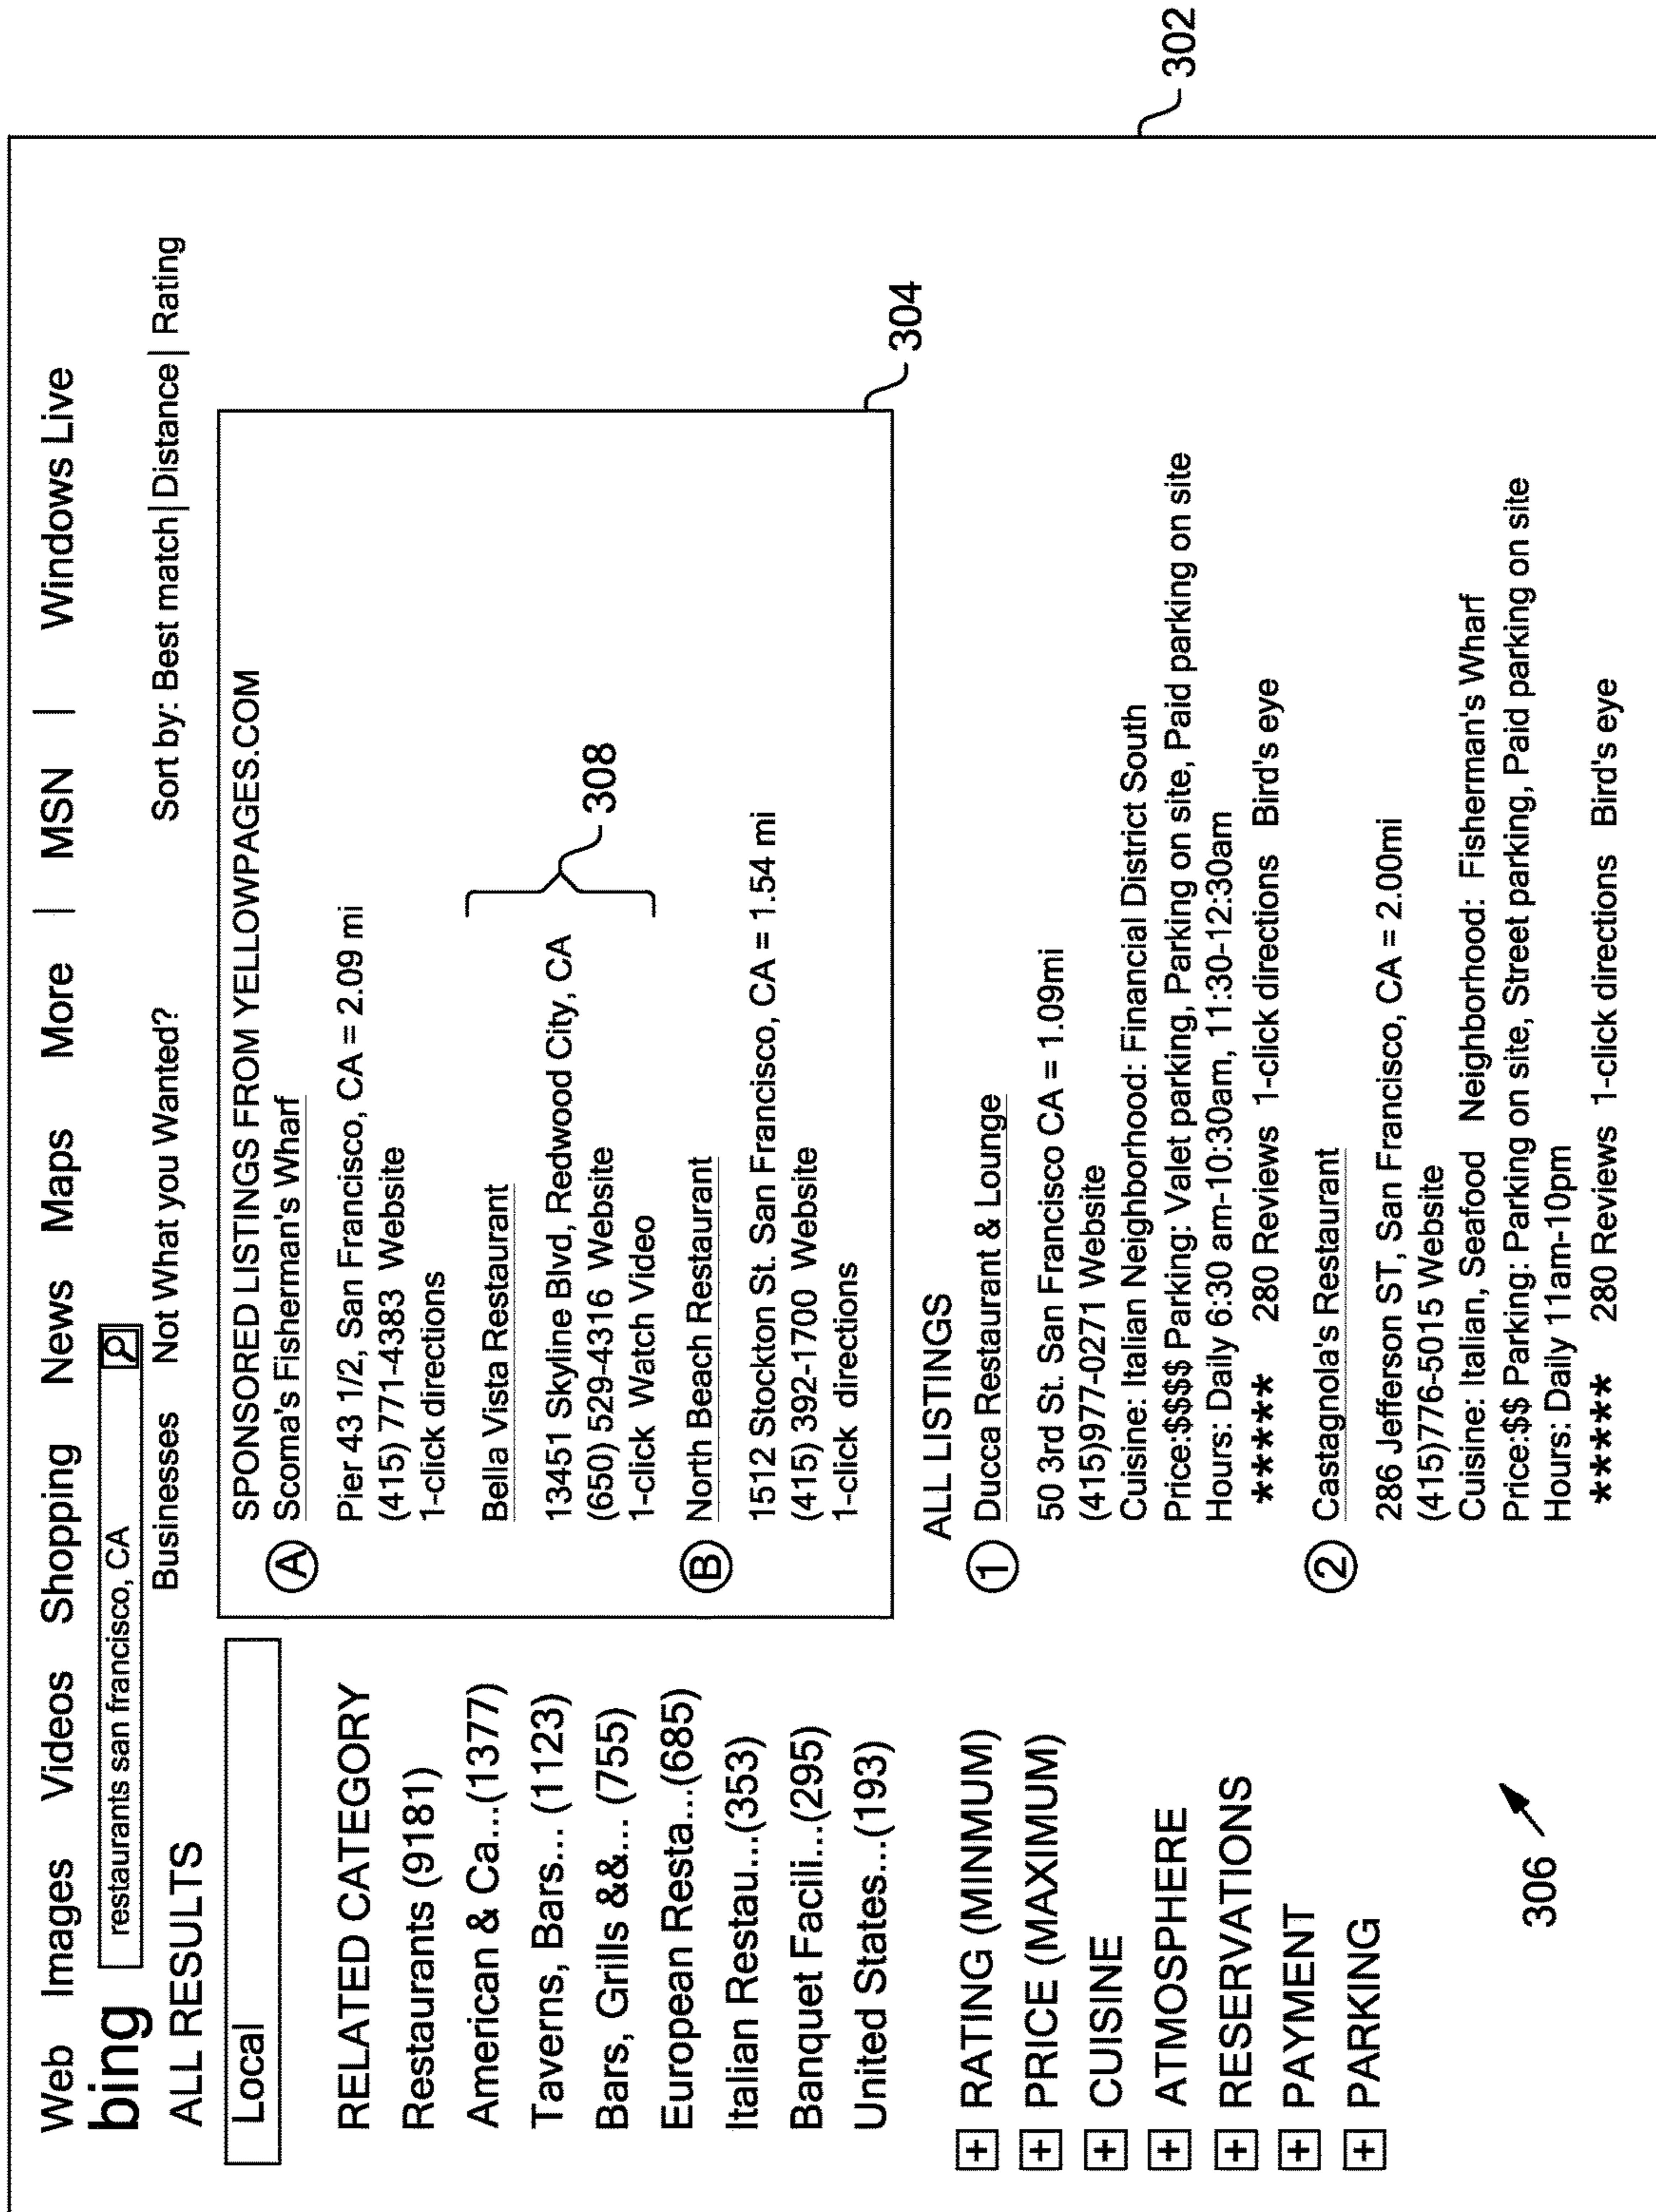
302

Web Images Videos Shopping News Maps More | MSN | Windows Live

bing restaurants san francisco, CA

ALL RESULTS Businesses Not What you Wanted? Sort by: Best match | Distance | Rating

Local

RELATED CATEGORY
Restaurants (9181)
American & Ca...(1377)
Taverns, Bars... (1123)
Bars, Grills &&... (755)
European Resta...(685)
Italian Restau...(353)
Banquet Facili...(295)
United States...(193)

+ RATING (MINMUM)
+ PRICE (MAXIMUM)
+ CUISINE
+ ATMOSPHERE
+ RESERVATIONS
+ PAYMENT
+ PARKING

306

304

SPONSORED LISTINGS FROM YELLOWPAGES.COM
A Scoma's Fisherman's Wharf
Pier 43 1/2, San Francisco, CA = 2.09 mi
(415) 771-4383 Website
1-click directions

Bella Vista Restaurant
13451 Skyline Blvd, Redwood City, CA
(650) 529-4316 Website
1-click Watch Video

308

B North Beach Restaurant
1512 Stockton St. San Francisco, CA = 1.54 mi
(415) 392-1700 Website
1-click directions

ALL LISTINGS
1 Ducca Restaurant & Lounge
50 3rd St. San Francisco CA = 1.09mi
(415)977-0271 Website
Cuisine: Italian Neighborhood: Financial District South
Price:$$$$ Parking: Valet parking, Parking on site, Paid parking on site
Hours: Daily 6:30 am-10:30am, 11:30-12:30am
***** 280 Reviews 1-click directions Bird's eye

2 Castagnola's Restaurant
286 Jefferson ST, San Francisco, CA = 2.00mi
(415)776-5015 Website
Cuisine: Italian, Seafood Neighborhood: Fisherman's Wharf
Price:$$ Parking: Parking on site, Street parking, Paid parking on site
Hours: Daily 11am-10pm
***** 280 Reviews 1-click directions Bird's eye